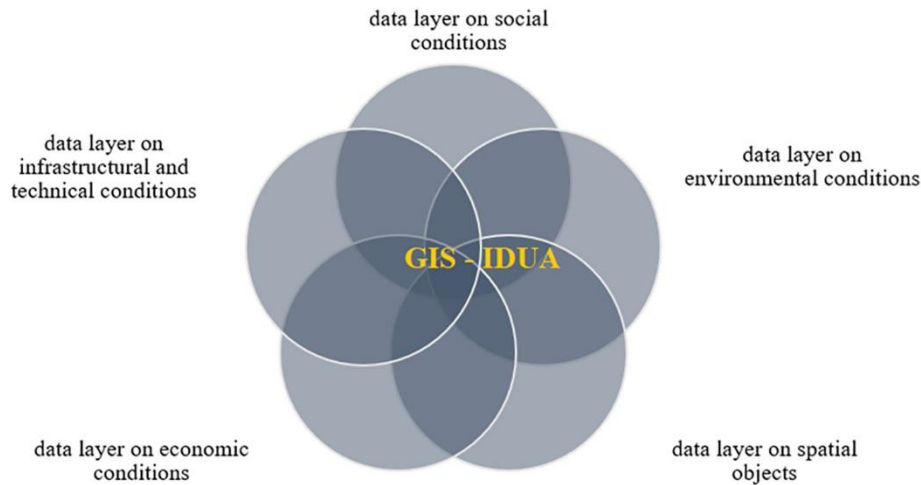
data layer on social conditions

data layer on infrastructural and technical conditions

data layer on environmental conditions

GIS - IDUA

data layer on economic conditions

data layer on spatial objects